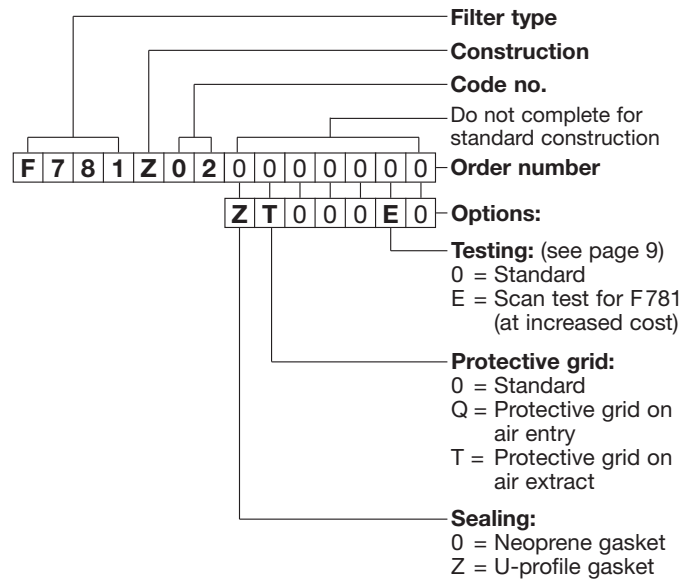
Filter type
Construction
Code no.
Do not complete for standard construction

| F | 7 | 8 | 1 | Z | 0 | 2 | 0 | 0 | 0 | 0 | 0 | 0 | 0 |
|---|---|---|---|---|---|---|---|---|---|---|---|---|---|

Order number

| Z | T | 0 | 0 | 0 | E | 0 |
|---|---|---|---|---|---|---|

Options:

Testing: (see page 9)
0 = Standard
E = Scan test for F781 (at increased cost)

Protective grid:
0 = Standard
Q = Protective grid on air entry
T = Protective grid on air extract

Sealing:
0 = Neoprene gasket
Z = U-profile gasket